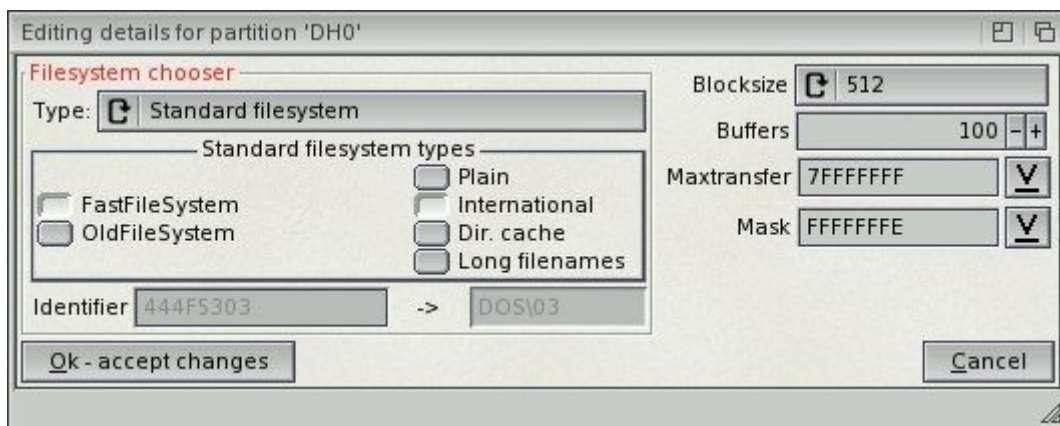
Editing details for partition 'DH0'

Filesystem chooser

Type: Standard filesystem

Standard filesystem types

Plain
FastFileSystem
International
OldFileSystem
Dir. cache
Long filenames

Identifier 444F5303 -> DOS\03

Blocksize 512

Buffers 100 - +

Maxtransfer 7FFFFFFF V

Mask FFFFFFFE V

Ok - accept changes

Cancel